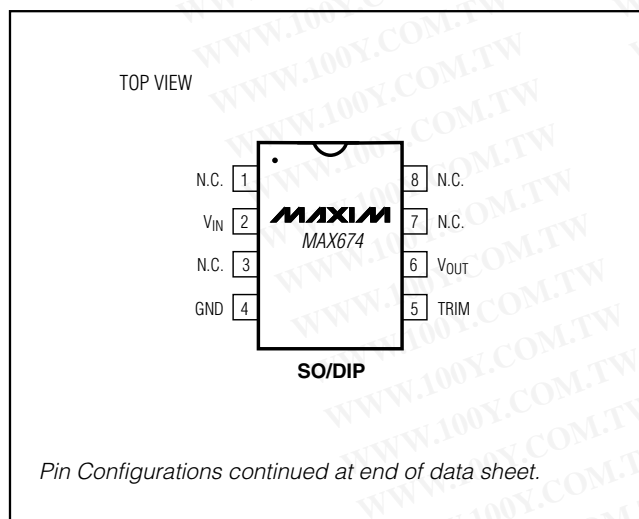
TOP VIEW

N.C. 1
$V_{IN}$ 2
N.C. 3
GND 4

8 N.C.
7 N.C.
6 $V_{OUT}$
5 TRIM

MAXIM
MAX674

SO/DIP

Pin Configurations continued at end of data sheet.

WWW.100Y.COM.TW WWW.100Y.COM.TW WWW.100Y.COM.TW WWW.100Y.COM.TW WWW.100Y.COM.TW WWW.100Y.COM.TW WWW.100Y.COM.TW WWW.100Y.COM.TW WWW.100Y.COM.TW